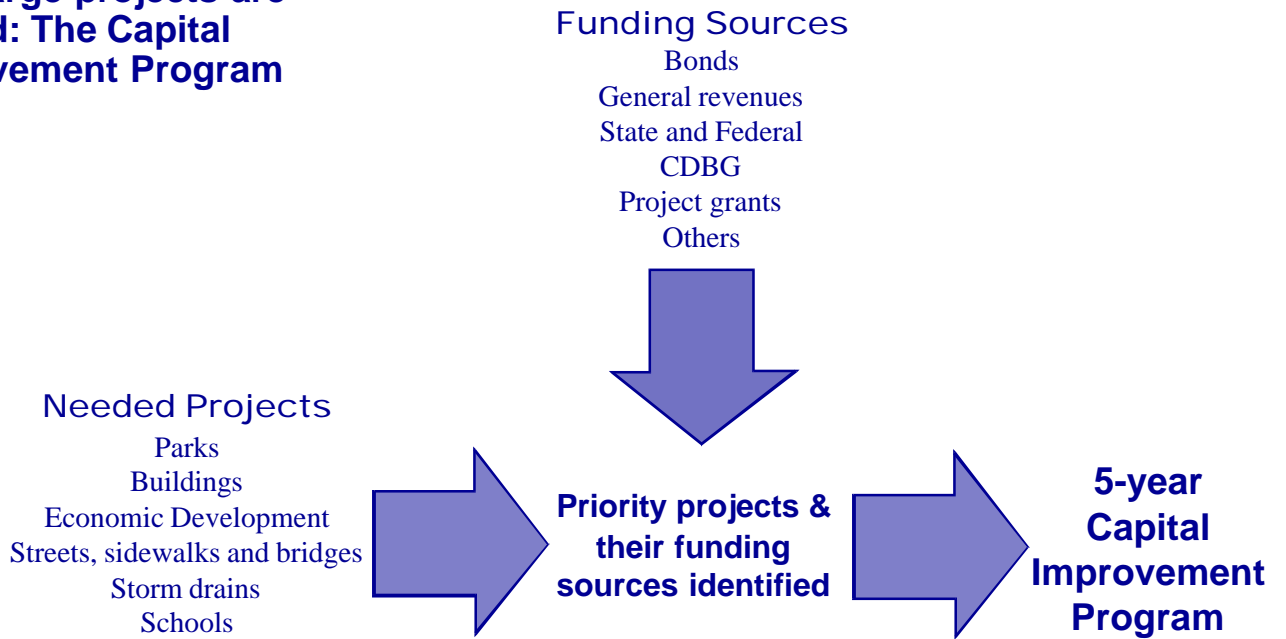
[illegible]rge projects are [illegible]d: The Capital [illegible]vement Program

Funding Sources
Bonds
General revenues
State and Federal
CDBG
Project grants
Others

Needed Projects
Parks
Buildings
Economic Development
Streets, sidewalks and bridges
Storm drains
Schools

Priority projects & their funding sources identified

5-year Capital Improvement Program